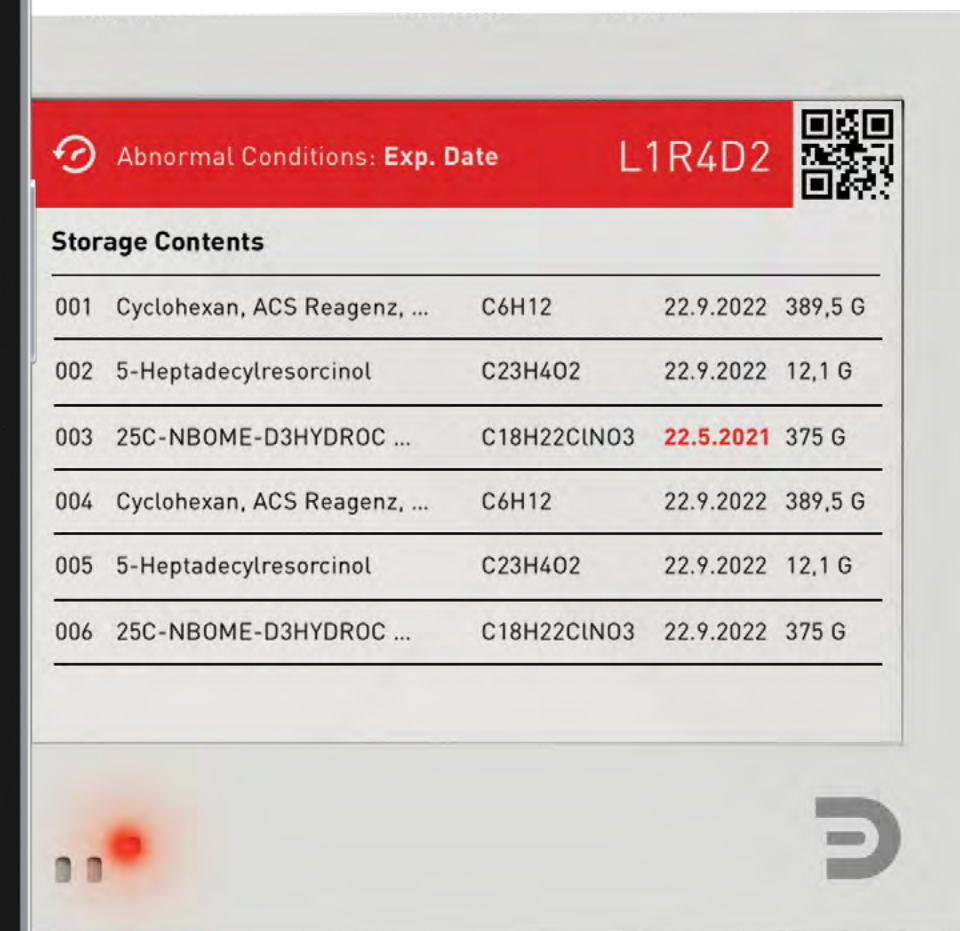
Abnormal Conditions: Exp. Date L1R4D2

Storage Contents

| | | | | |
|---|---|---|---|---|
| 001 | Cyclohexan, ACS Reagenz, ... | $C_6H_{12}$ | 22.9.2022 | 389,5 G |
| 002 | 5-Heptadecylresorcinol | $C_{23}H_4O_2$ | 22.9.2022 | 12,1 G |
| 003 | 25C-NBOME-D3HYDROC ... | $C_{18}H_{22}ClNO_3$ | 22.5.2021 | 375 G |
| 004 | Cyclohexan, ACS Reagenz, ... | $C_6H_{12}$ | 22.9.2022 | 389,5 G |
| 005 | 5-Heptadecylresorcinol | $C_{23}H_4O_2$ | 22.9.2022 | 12,1 G |
| 006 | 25C-NBOME-D3HYDROC ... | $C_{18}H_{22}ClNO_3$ | 22.9.2022 | 375 G |